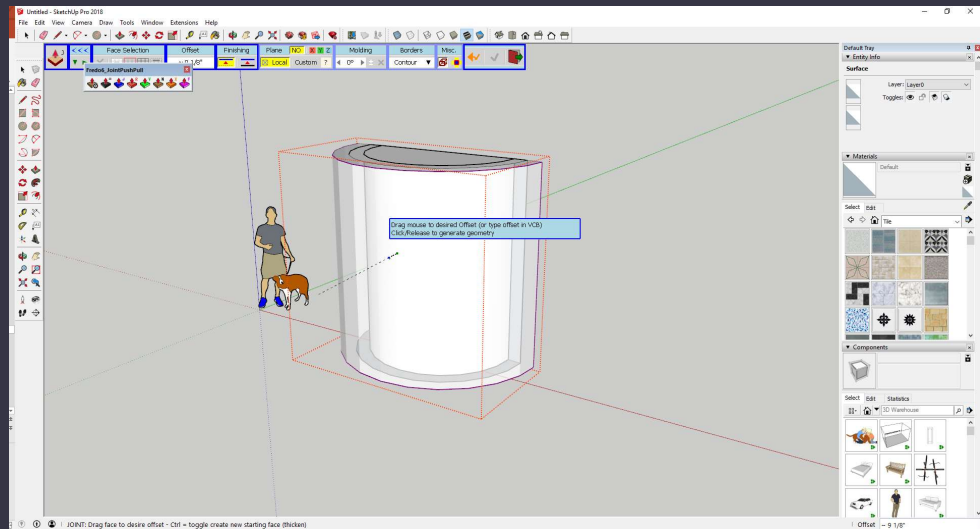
Untitled - SketchUp Pro 2018

File Edit View Camera Draw Tools Window Extensions Help

< < < Face Selection Offset Finishing Plane NO X Y Z Molding Borders Misc.

Local Custom ? 0° Contour

Fredo6_JointPushPull

Drag mouse to desired Offset (or type offset in VCB)
Click/Release to generate geometry

Default Tray
Entity Info
Surface
Layer: Layer0
Toggles:

Materials
Default
Select Edit
Tile

Components
Select Edit Statistics
3D Warehouse

JOINT: Drag face to desire offset - Ctrl = toggle create new starting face (thicken)

Offset - 9 1/8"